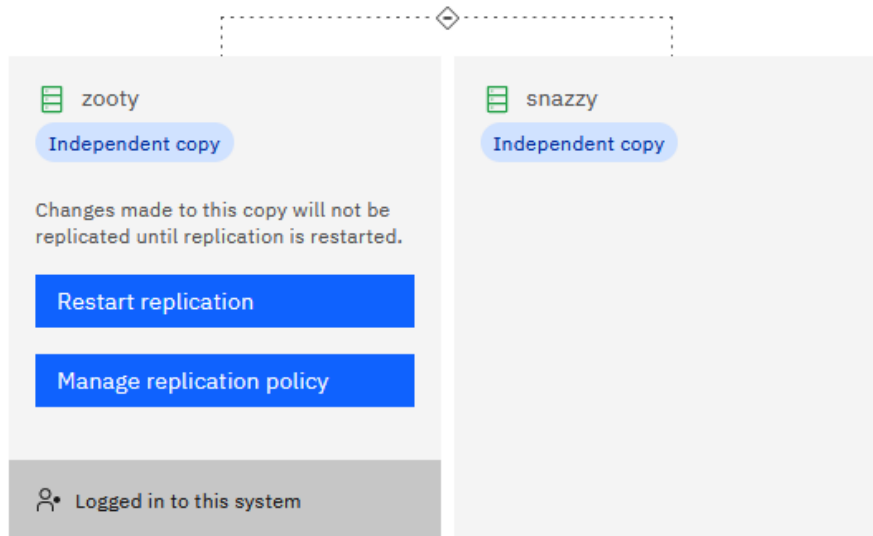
zooty

Independent copy

Changes made to this copy will not be replicated until replication is restarted.

Restart replication

Manage replication policy

Logged in to this system

snazzy

Independent copy